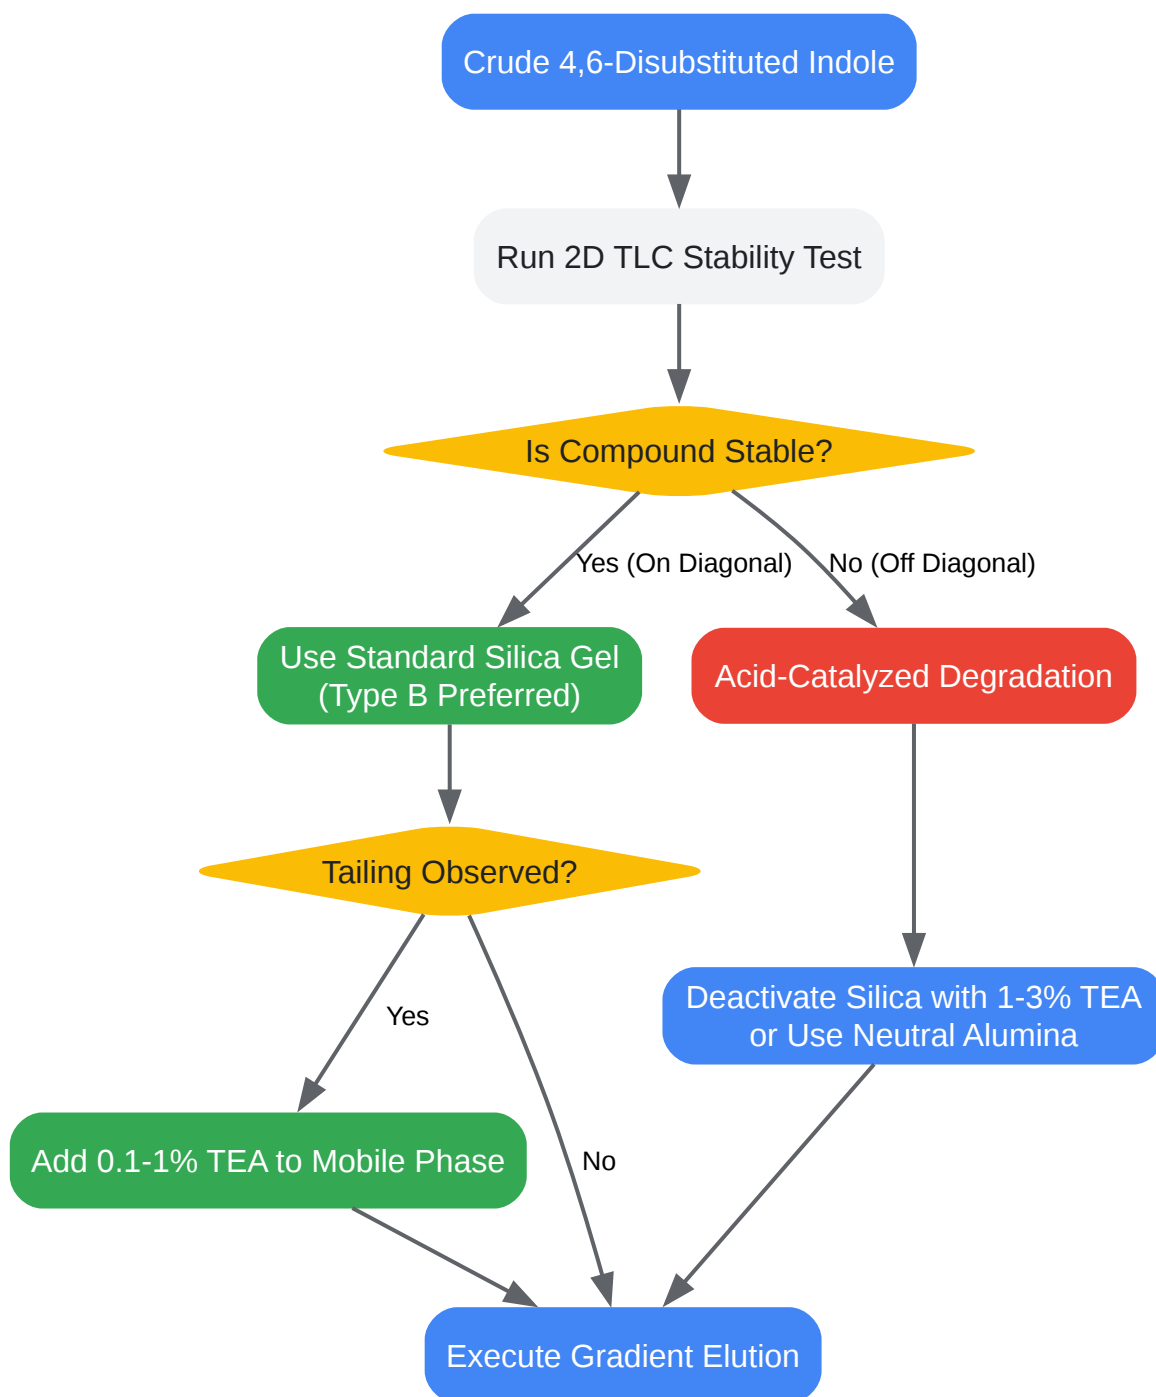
Crude 4,6-Disubstituted Indole

Run 2D TLC Stability Test

Is Compound Stable?

Yes (On Diagonal)

No (Off Diagonal)

Use Standard Silica Gel (Type B Preferred)

Acid-Catalyzed Degradation

Tailing Observed?

Yes

No

Deactivate Silica with 1-3% TEA or Use Neutral Alumina

Add 0.1-1% TEA to Mobile Phase

Execute Gradient Elution